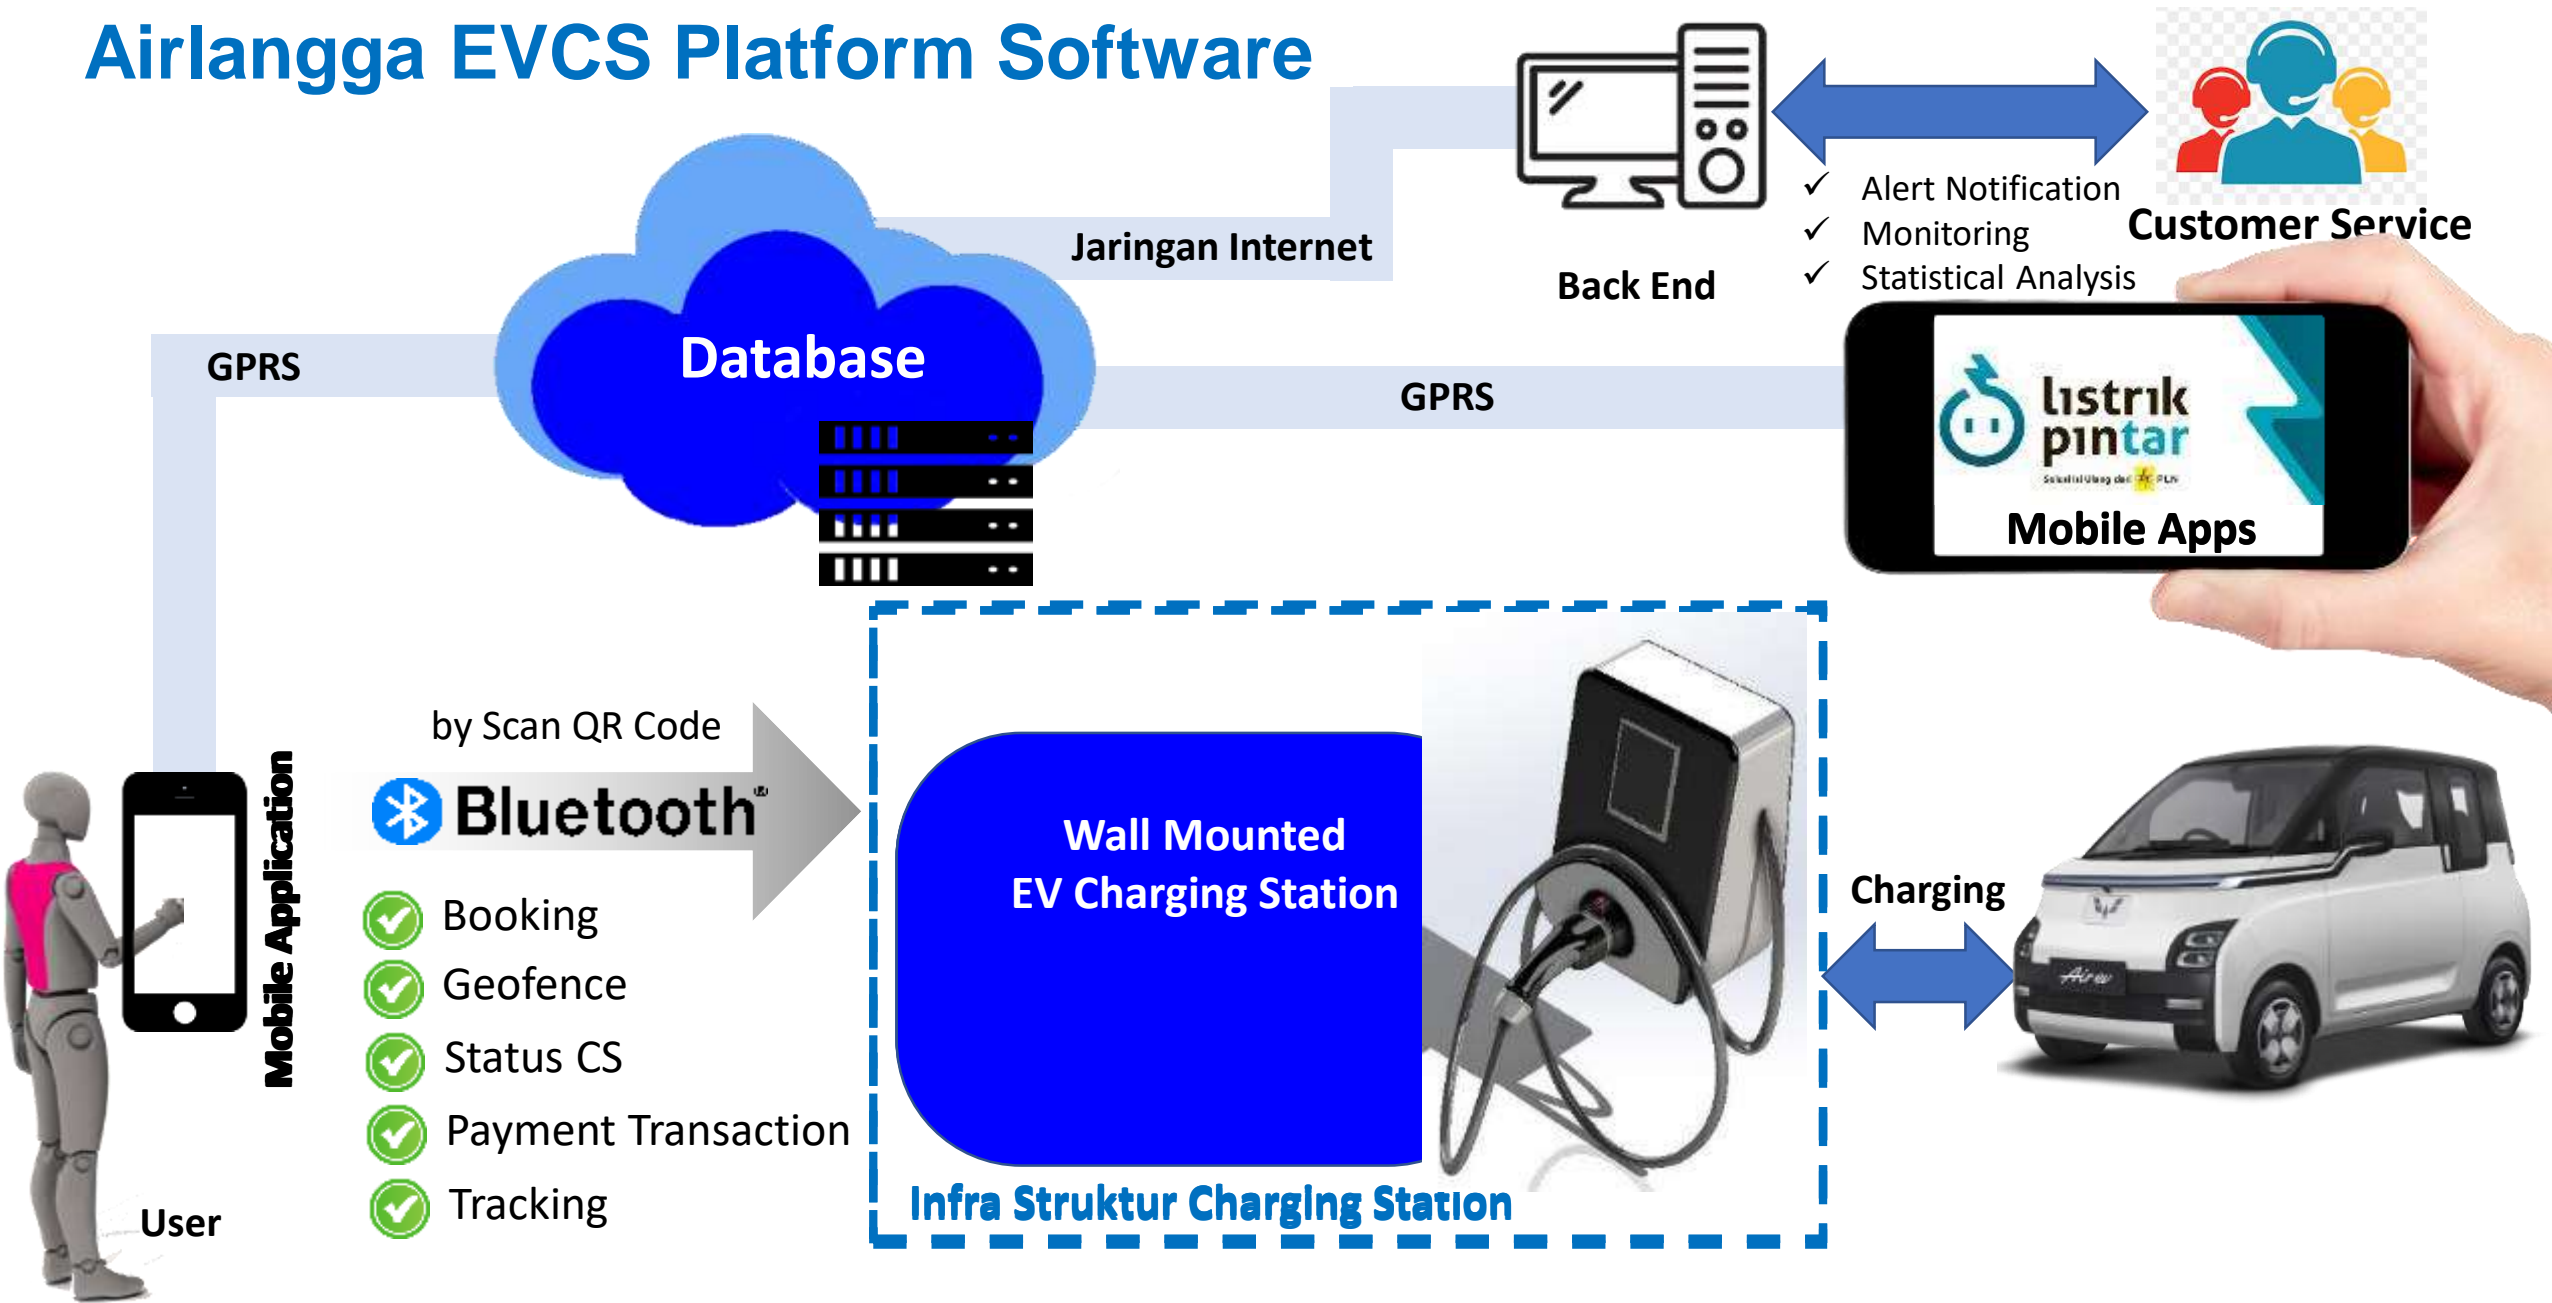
Airlangga EVCS Platform Software

Jaringan Internet

Back End

✓ Alert Notification
✓ Monitoring
✓ Statistical Analysis

Customer Service

GPRS

Database

GPRS

listrik pintar

Mobile Apps

by Scan QR Code

Bluetooth®

Mobile Application

Booking
Geofence
Status CS
Payment Transaction
Tracking

User

Wall Mounted EV Charging Station

Charging

Infra Struktur Charging Station